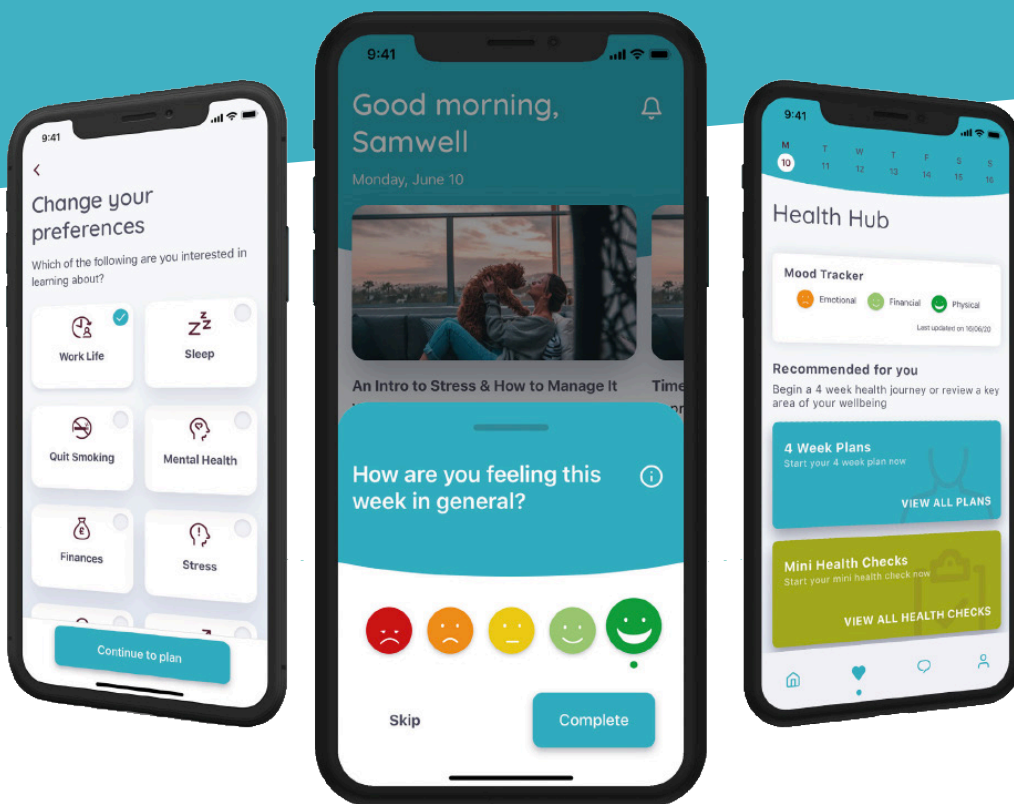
9:41

<

Change your preferences

Which of the following are you interested in learning about?

Work Life

Sleep

Quit Smoking

Mental Health

Finances

Stress

Continue to plan

9:41

Good morning, Samwell

Monday, June 10

An Intro to Stress & How to Manage It

Time

How are you feeling this week in general?

Skip

Complete

9:41

M 10
T 11
W 12
T 13
F 14
S 15
S 16

Health Hub

Mood Tracker

Emotional

Financial

Physical

Last updated on 10/06/20

Recommended for you

Begin a 4 week health journey or review a key area of your wellbeing

4 Week Plans

Start your 4 week plan now

VIEW ALL PLANS

Mini Health Checks

Start your mini health check now

VIEW ALL HEALTH CHECKS